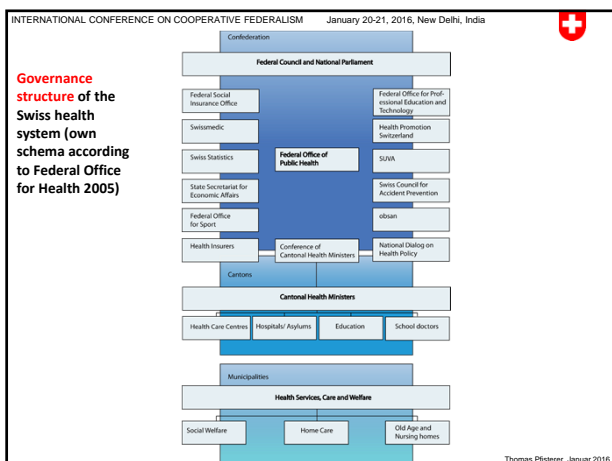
INTERNATIONAL CONFERENCE ON COOPERATIVE FEDERALISM January 20-21, 2016, New Delhi, India

Governance structure of the Swiss health system (own schema according to Federal Office for Health 2005)

Confederation

Federal Council and National Parliament

Federal Social Insurance Office

Swissmedic

Swiss Statistics

State Secretariat for Economic Affairs

Federal Office for Sport

Health Insurers

Federal Office of Public Health

Federal Office for Professional Education and Technology

Health Promotion Switzerland

SUVA

Swiss Council for Accident Prevention

obsan

Conference of Cantonal Health Ministers

National Dialog on Health Policy

Cantons

Cantonal Health Ministers

Health Care Centres

Hospitals/ Asylums

Education

School doctors

Municipalities

Health Services, Care and Welfare

Social Welfare

Home Care

Old Age and Nursing homes

Thomas Pfisterer, Januar 2016